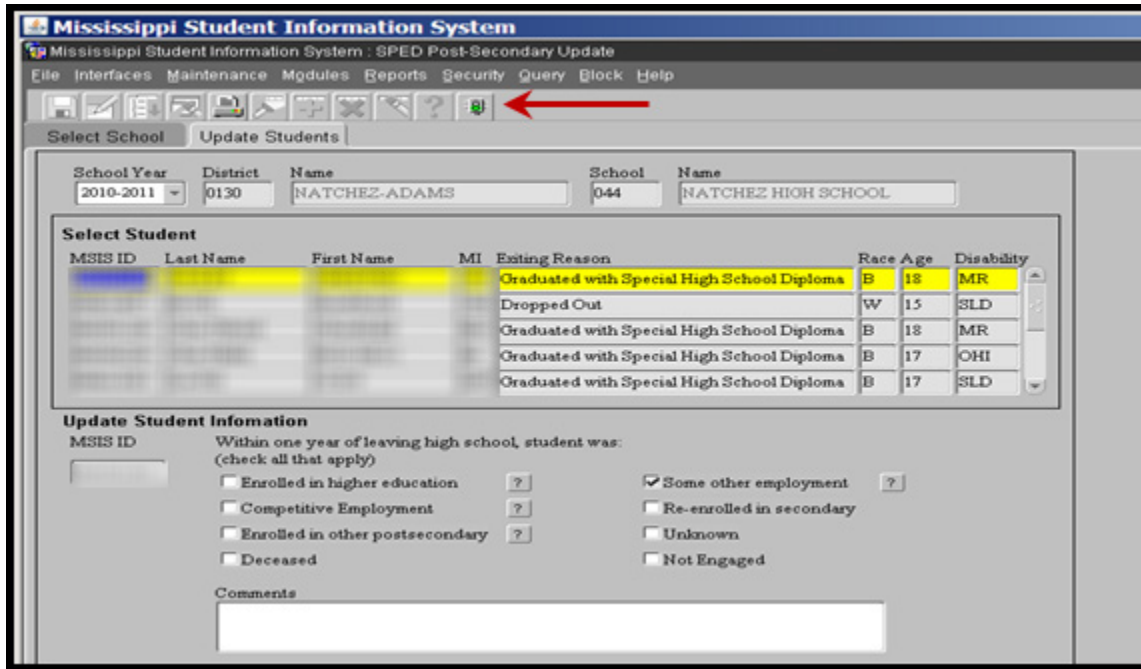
Mississippi Student Information System

Mississippi Student Information System : SPED Post-Secondary Update

File Interfaces Maintenance Modules Reports Security Query Block Help

?

Select School | Update Students

School Year 2010-2011 | District 0130 | Name NATCHEZ-ADAMS | School 044 | Name NATCHEZ HIGH SCHOOL

Select Student

| MSIS ID | Last Name | First Name | MI | Exiting Reason | Race | Age | Disability |
|---|---|---|---|---|---|---|---|
| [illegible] | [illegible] | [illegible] | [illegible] | Graduated with Special High School Diploma | B | 18 | MR |
| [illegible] | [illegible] | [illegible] | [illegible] | Dropped Out | W | 15 | SLD |
| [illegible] | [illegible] | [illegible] | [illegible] | Graduated with Special High School Diploma | B | 18 | MR |
| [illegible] | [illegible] | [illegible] | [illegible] | Graduated with Special High School Diploma | B | 17 | OHI |
| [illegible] | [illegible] | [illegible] | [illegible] | Graduated with Special High School Diploma | B | 17 | SLD |

Update Student Infomation

MSIS ID

Within one year of leaving high school, student was: (check all that apply)

Enrolled in higher education ?
Competitive Employment ?
Enrolled in other postsecondary ?
Deceased
Some other employment ?
Re-enrolled in secondary
Unknown
Not Engaged

Comments